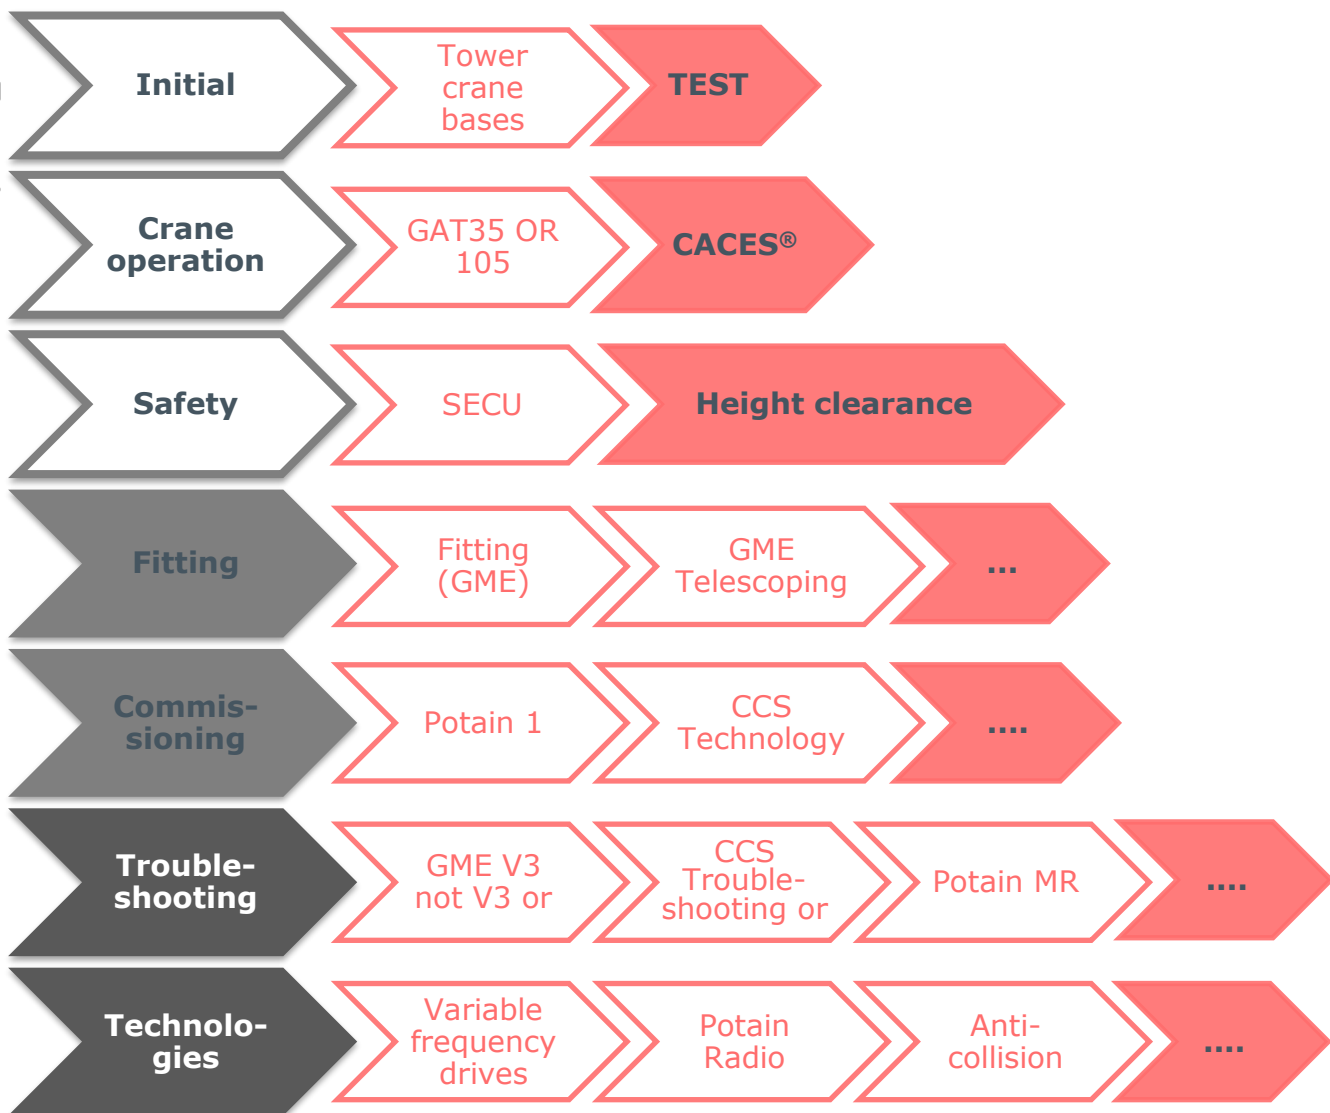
Initial

Tower crane bases

TEST

Crane operation

GAT35 OR 105

CACES®

Safety

SECU

Height clearance

Fitting

Fitting (GME)

GME Telescoping

...

Commissioning

Potain 1

CCS Technology

....

Troubleshooting

GME V3 not V3 or

CCS Troubleshooting or

Potain MR

....

Technologies

Variable frequency drives

Potain Radio

Anti-collision

....